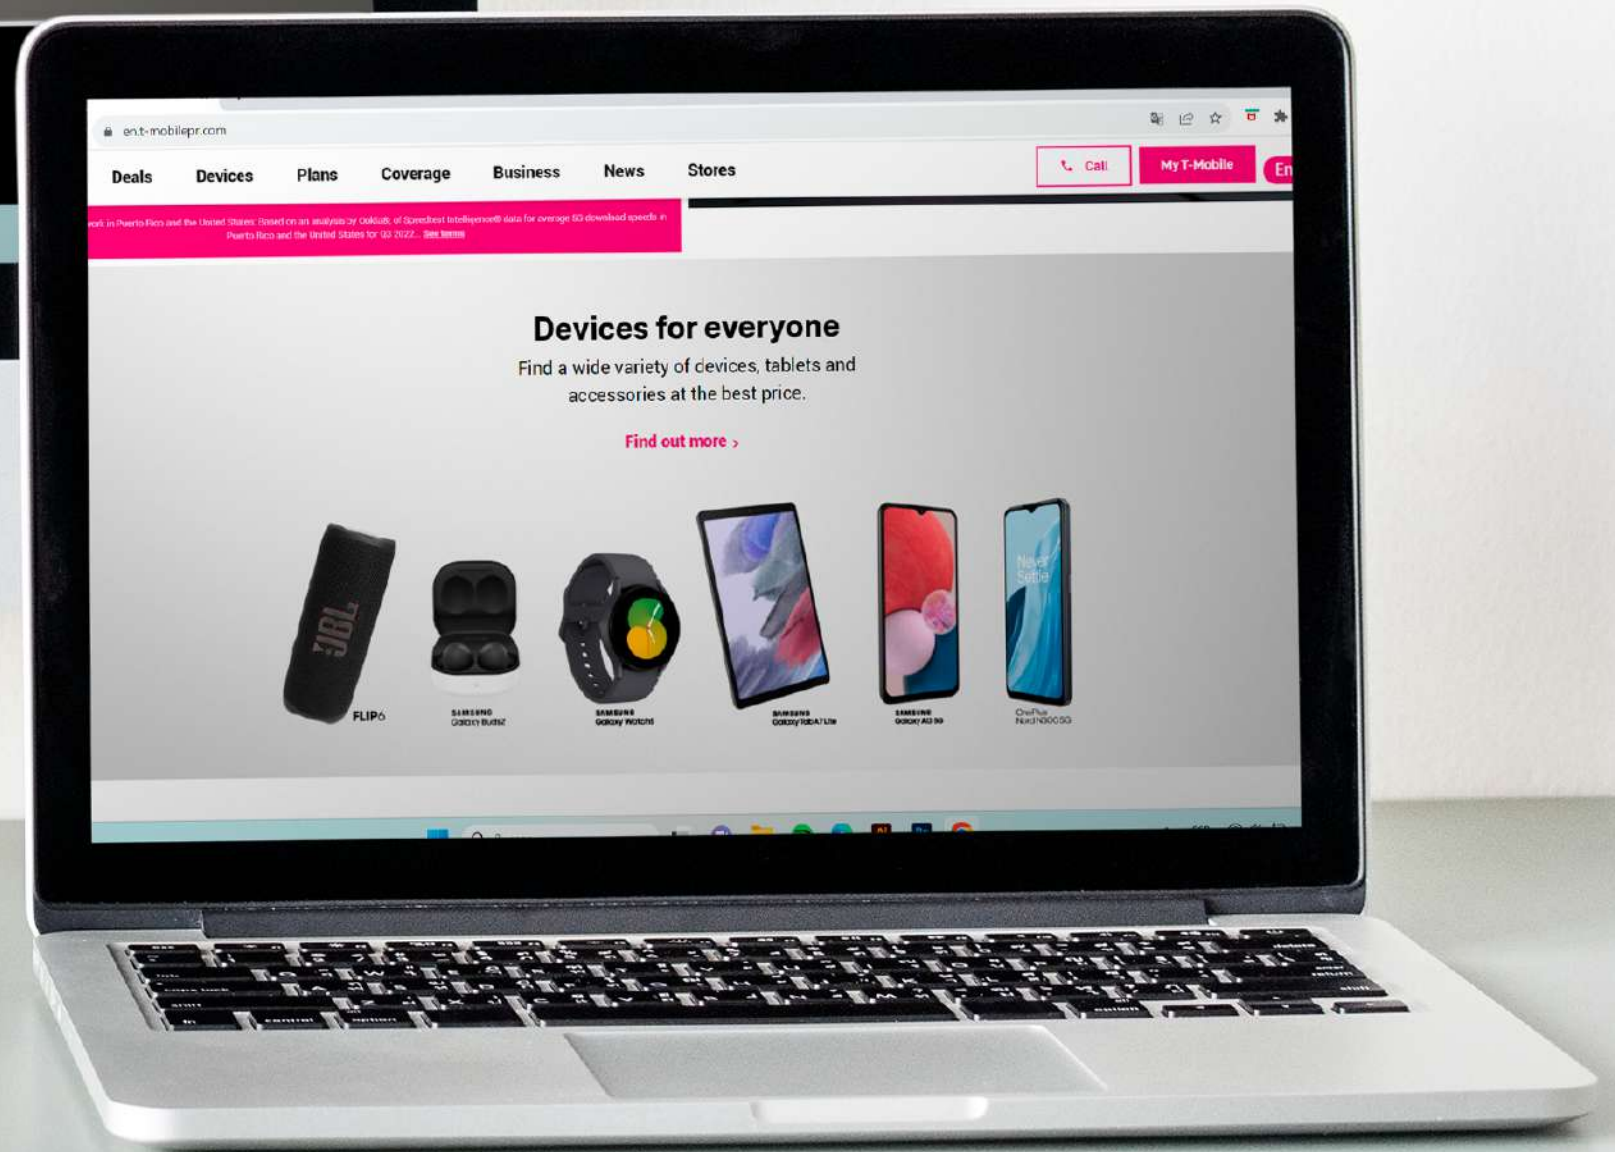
en.t-mobilepr.com

Deals Devices Plans Coverage Business News Stores

Call My T-Mobile En

ork in Puerto Rico and the United States: Based on an analysis by Ookla® of Speedtest Intelligence® data for average 5G download speeds in Puerto Rico and the United States for Q3 2022. See terms

Devices for everyone

Find a wide variety of devices, tablets and accessories at the best price.

Find out more ›

JBL FLIP6

SAMSUNG Galaxy Buds2

SAMSUNG Galaxy Watch5

SAMSUNG Galaxy Tab A7 Lite

SAMSUNG Galaxy A13 5G

Never Settle

OnePlus Nord N300 5G